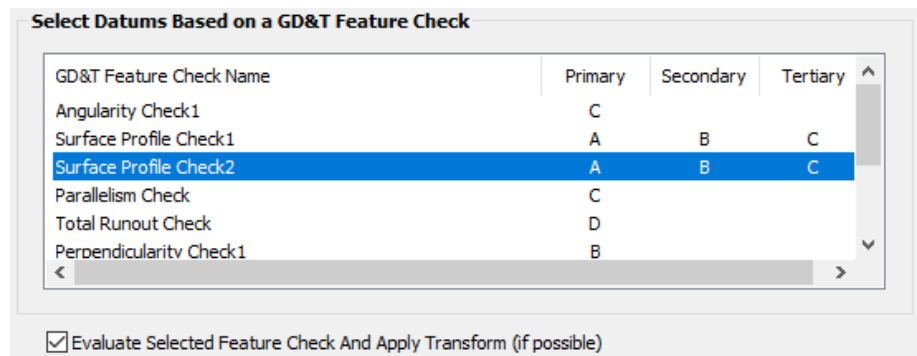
Select Datums Based on a GD&T Feature Check

| GD&T Feature Check Name | Primary | Secondary | Tertiary |
|---|---|---|---|
| Angularity Check1 | C | | |
| Surface Profile Check1 | A | B | C |
| Surface Profile Check2 | A | B | C |
| Parallelism Check | C | | |
| Total Runout Check | D | | |
| Perpendicularity Check1 | B | | |

Evaluate Selected Feature Check And Apply Transform (if possible)